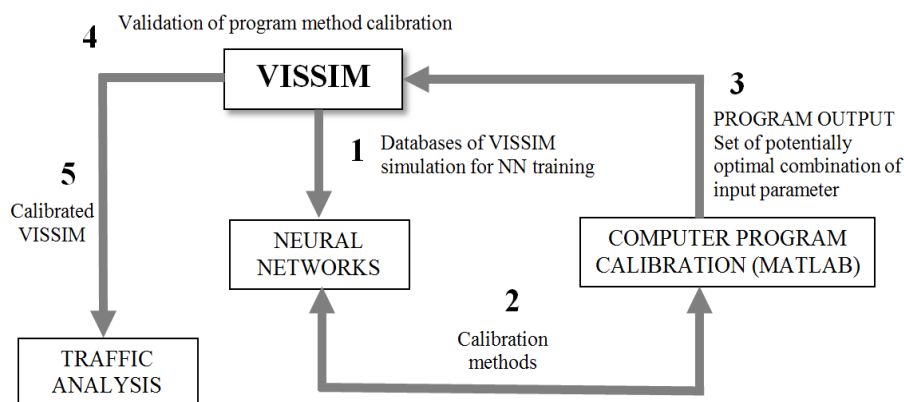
4 Validation of program method calibration

VISSIM

3 PROGRAM OUTPUT
Set of potentially optimal combination of input parameter

1 Databases of VISSIM simulation for NN training

5 Calibrated VISSIM

NEURAL NETWORKS

COMPUTER PROGRAM CALIBRATION (MATLAB)

2 Calibration methods

TRAFFIC ANALYSIS